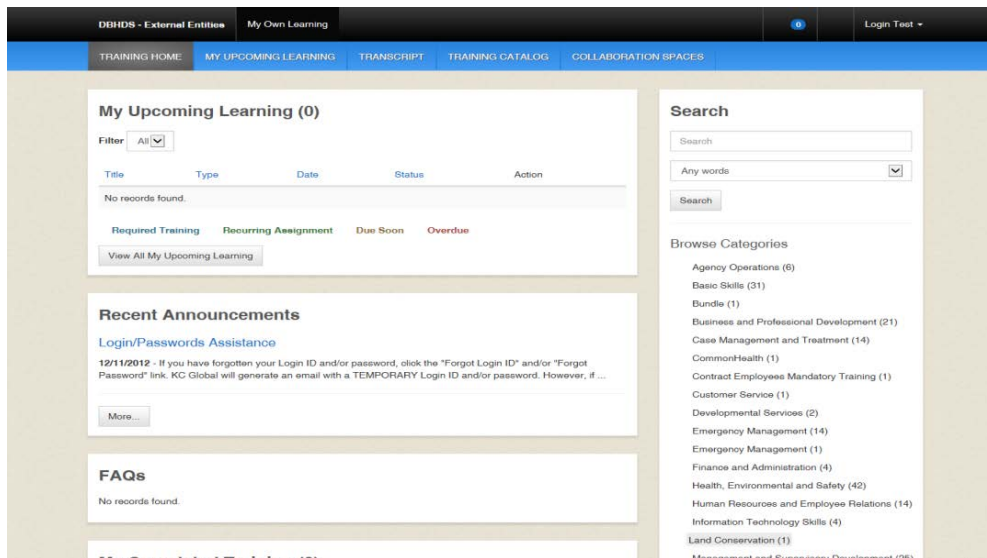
DBHDS - External Entities My Own Learning 0 Login Test

TRAINING HOME MY UPCOMING LEARNING TRANSCRIPT TRAINING CATALOG COLLABORATION SPACES

My Upcoming Learning (0)

Filter All

| Title | Type | Date | Status | Action |
|---|---|---|---|---|
| No records found. | | | | |

Required Training Recurring Assignment Due Soon Overdue

View All My Upcoming Learning

Recent Announcements

Login/Passwords Assistance

12/11/2012 - If you have forgotten your Login ID and/or password, click the "Forgot Login ID" and/or "Forgot Password" link. KC Global will generate an email with a TEMPORARY Login ID and/or password. However, if ...

More...

FAQs

No records found.

Search

Search

Any words

Search

Browse Categories

Agency Operations (6)
Basic Skills (31)
Bundle (1)
Business and Professional Development (21)
Case Management and Treatment (14)
CommonHealth (1)
Contract Employees Mandatory Training (1)
Customer Service (1)
Developmental Services (2)
Emergency Management (14)
Emergency Management (1)
Finance and Administration (4)
Health, Environmental and Safety (42)
Human Resources and Employee Relations (14)
Information Technology Skills (4)
Land Conservation (1)
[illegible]